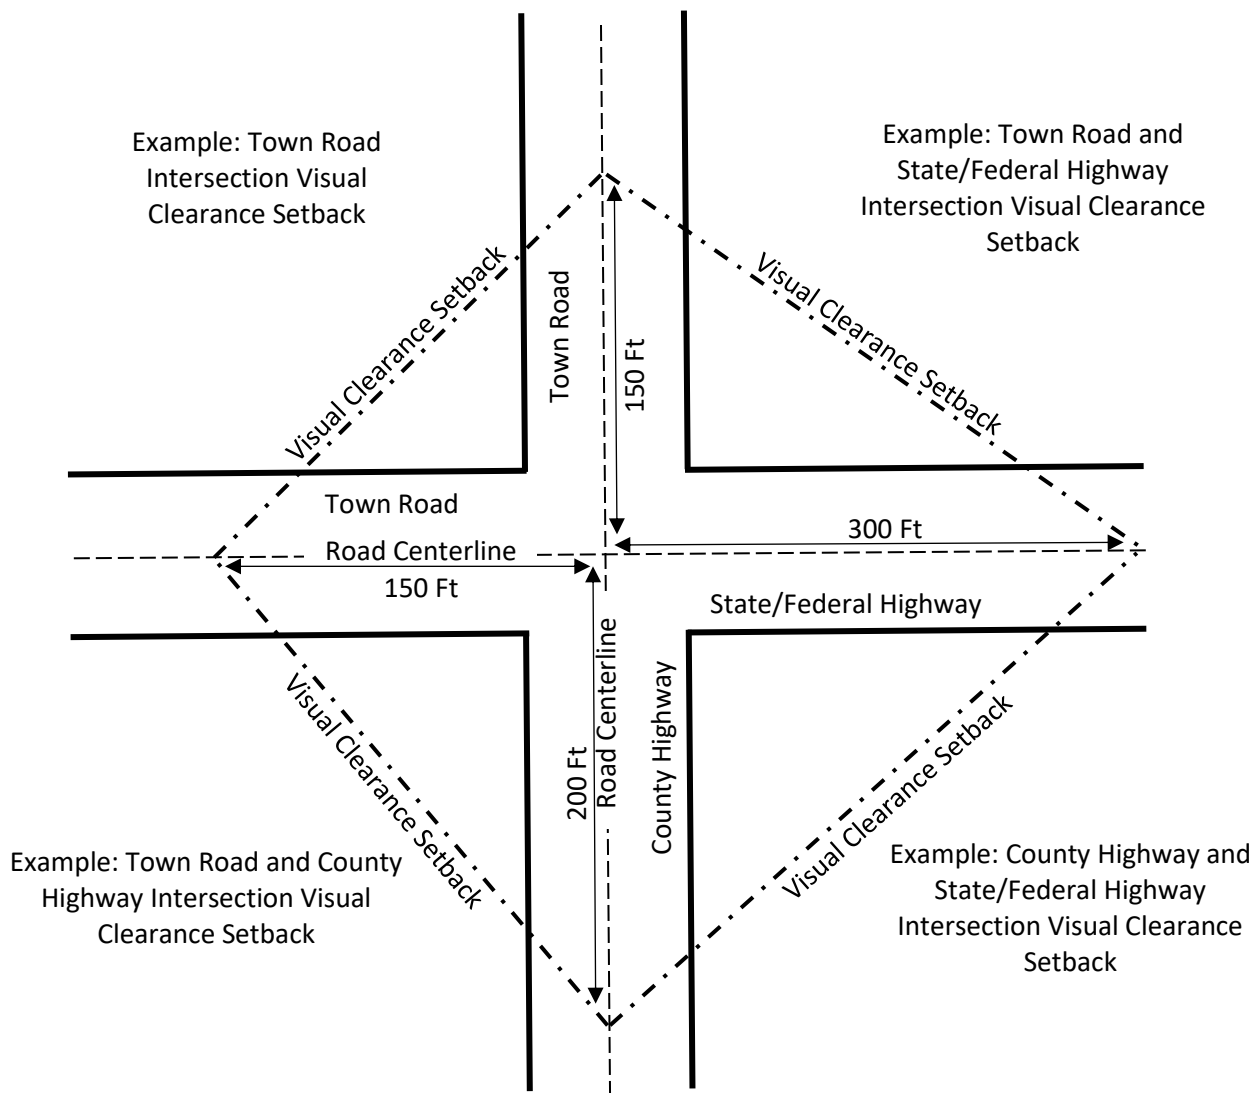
Example: Town Road Intersection Visual Clearance Setback

Example: Town Road and State/Federal Highway Intersection Visual Clearance Setback

Visual Clearance Setback

Town Road

150 Ft

Visual Clearance Setback

Town Road

300 Ft

Road Centerline

150 Ft

State/Federal Highway

Visual Clearance Setback

Road Centerline

County Highway

200 Ft

Visual Clearance Setback

Example: Town Road and County Highway Intersection Visual Clearance Setback

Example: County Highway and State/Federal Highway Intersection Visual Clearance Setback